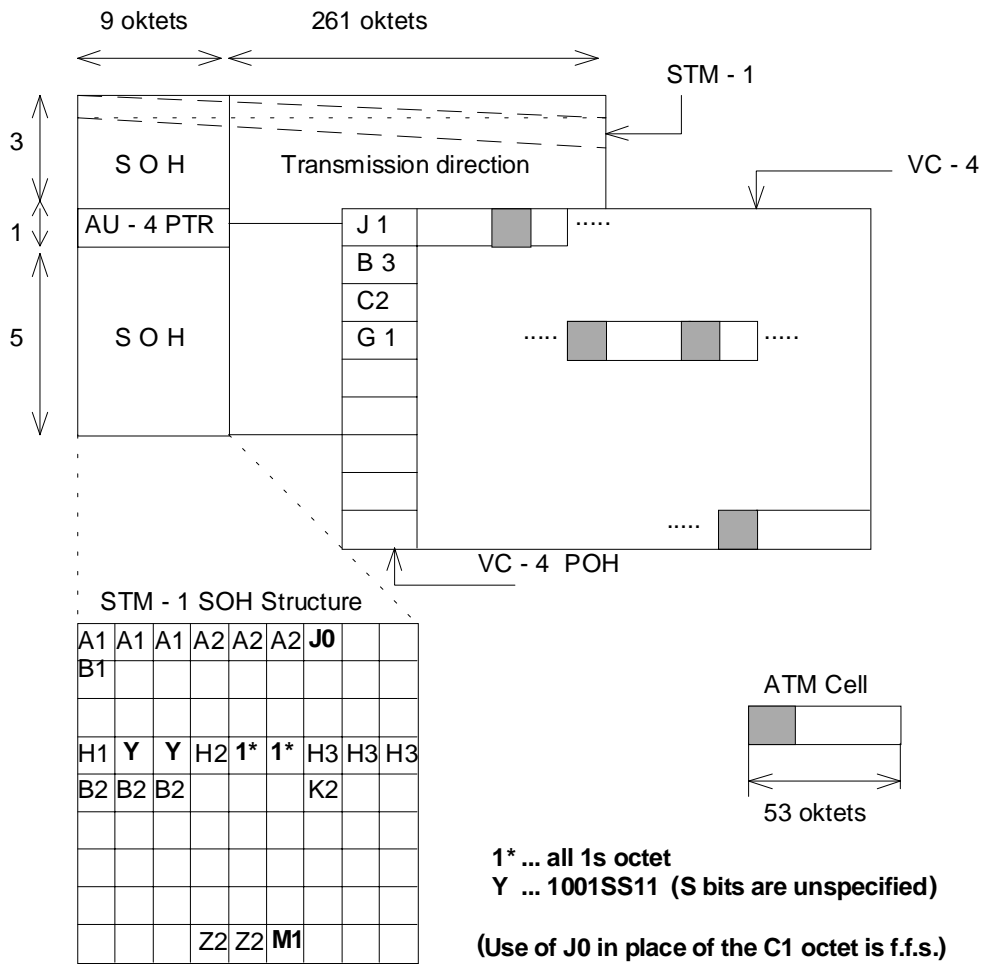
9 oktets
261 oktets

STM - 1

3
S O H
Transmission direction
VC - 4

1
AU - 4 PTR
J 1
.....
B 3
C2
5
S O H
G 1
.....
.....

.....

VC - 4 POH

STM - 1 SOH Structure

| A1 | A1 | A1 | A2 | A2 | A2 | **J0** | | |
|---|---|---|---|---|---|---|---|---|
| B1 | | | | | | | | |
| | | | | | | | | |
| H1 | **Y** | **Y** | H2 | **1*** | **1*** | H3 | H3 | H3 |
| B2 | B2 | B2 | | | | K2 | | |
| | | | | | | | | |
| | | | | | | | | |
| | | | | | | | | |
| | | | Z2 | Z2 | **M1** | | | |

ATM Cell

53 oktets

**1* ... all 1s octet**
**Y ... 1001SS11 (S bits are unspecified)**

**(Use of J0 in place of the C1 octet is f.f.s.)**